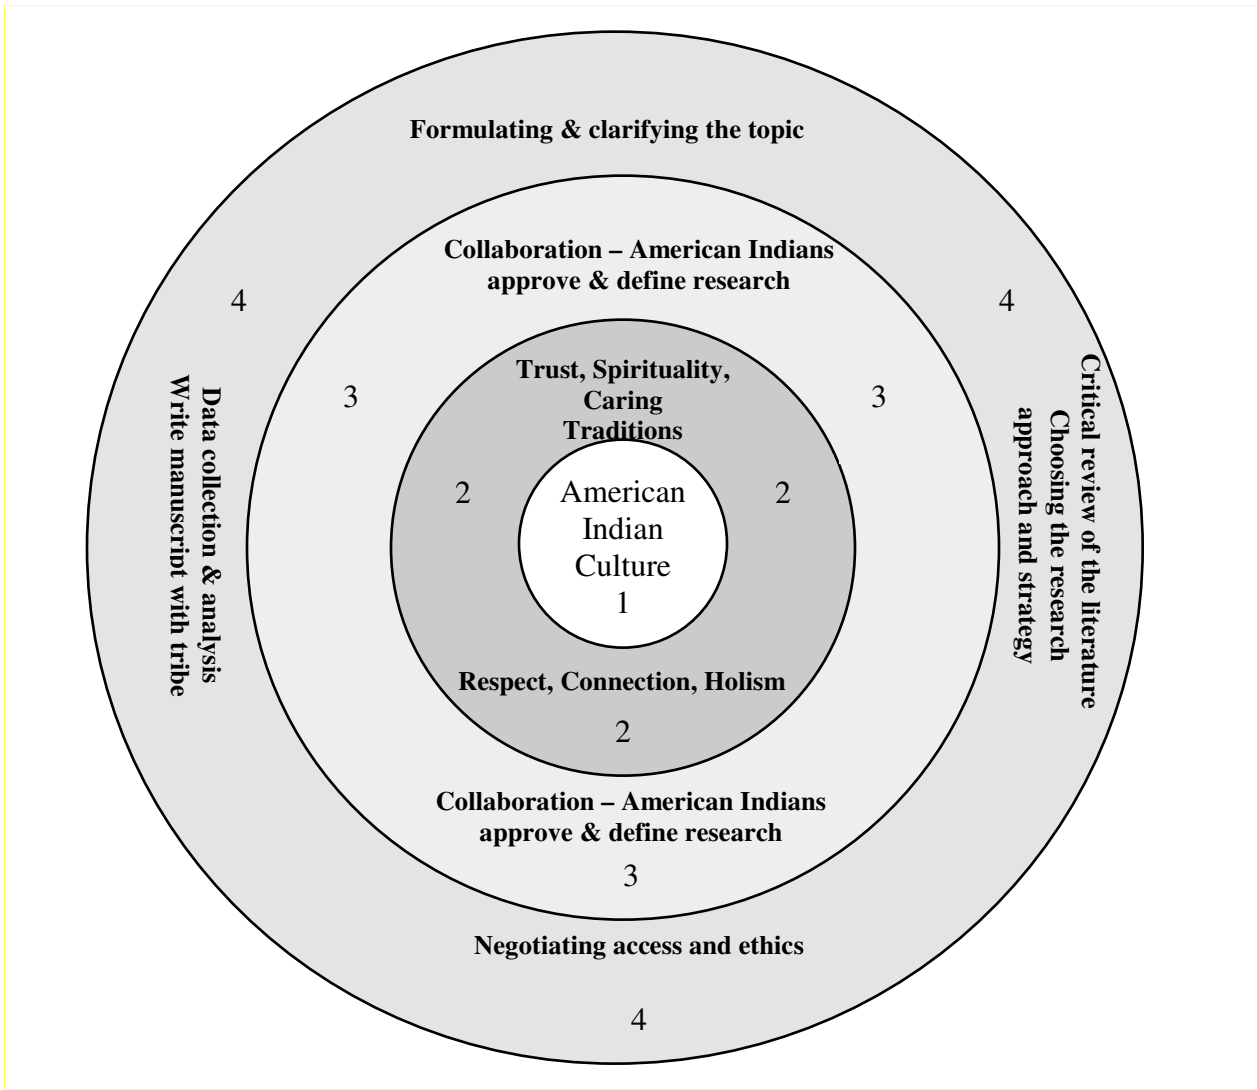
Formulating & clarifying the topic

Collaboration – American Indians approve & define research

4

4

Data collection & analysis
Write manuscript with tribe

3

Trust, Spirituality, Caring Traditions

3

Critical review of the literature
Choosing the research approach and strategy

2

American Indian Culture 1

2

Respect, Connection, Holism

2

Collaboration – American Indians approve & define research

3

Negotiating access and ethics

4